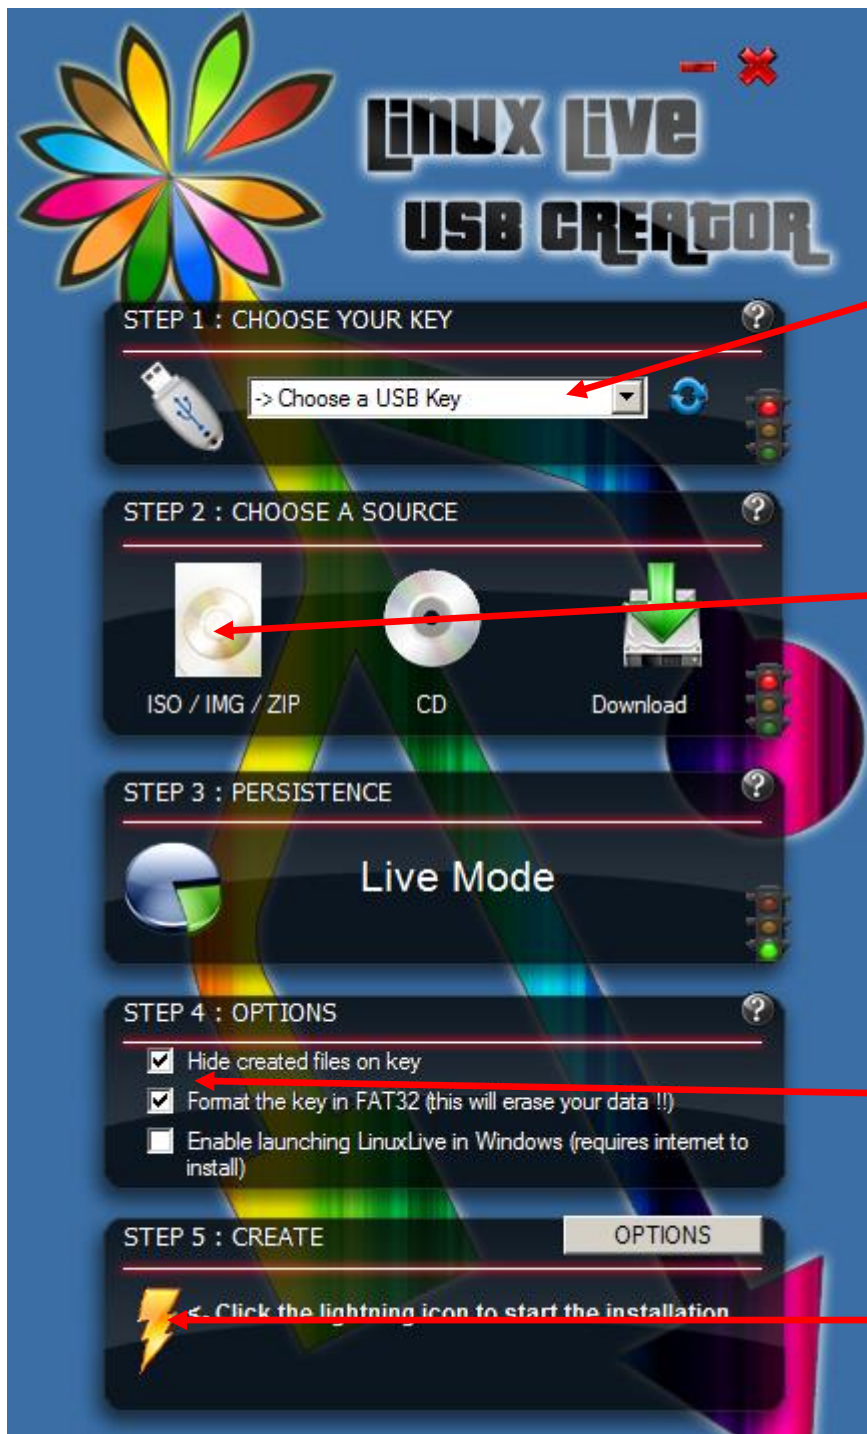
LINUX LIVE USB CREATOR

STEP 1 : CHOOSE YOUR KEY

-> Choose a USB Key

STEP 2 : CHOOSE A SOURCE

ISO / IMG / ZIP

CD

Download

STEP 3 : PERSISTENCE

Live Mode

STEP 4 : OPTIONS

Hide created files on key

Format the key in FAT32 (this will erase your data !!)

Enable launching LinuxLive in Windows (requires internet to install)

STEP 5 : CREATE

OPTIONS

<- Click the lightning icon to start the installation